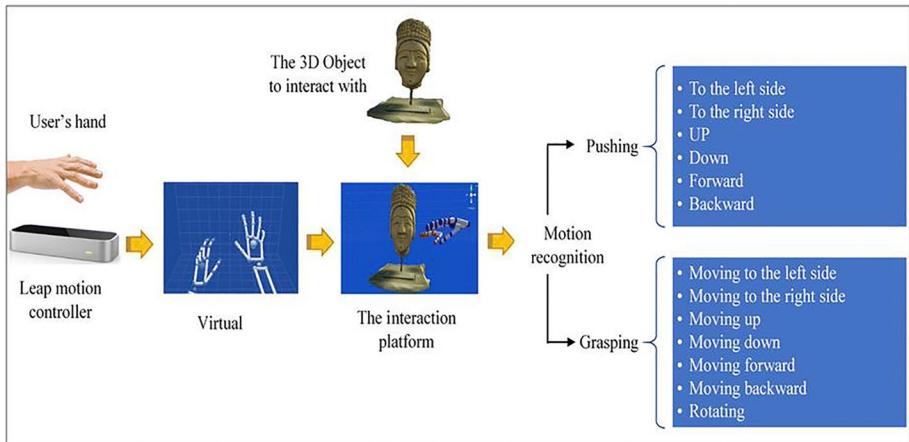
The 3D Object to interact with

User's hand

Leap motion controller

Virtual

The interaction platform

Motion recognition

Pushing

- To the left side
- To the right side
- UP
- Down
- Forward
- Backward

Grasping

- Moving to the left side
- Moving to the right side
- Moving up
- Moving down
- Moving forward
- Moving backward
- Rotating